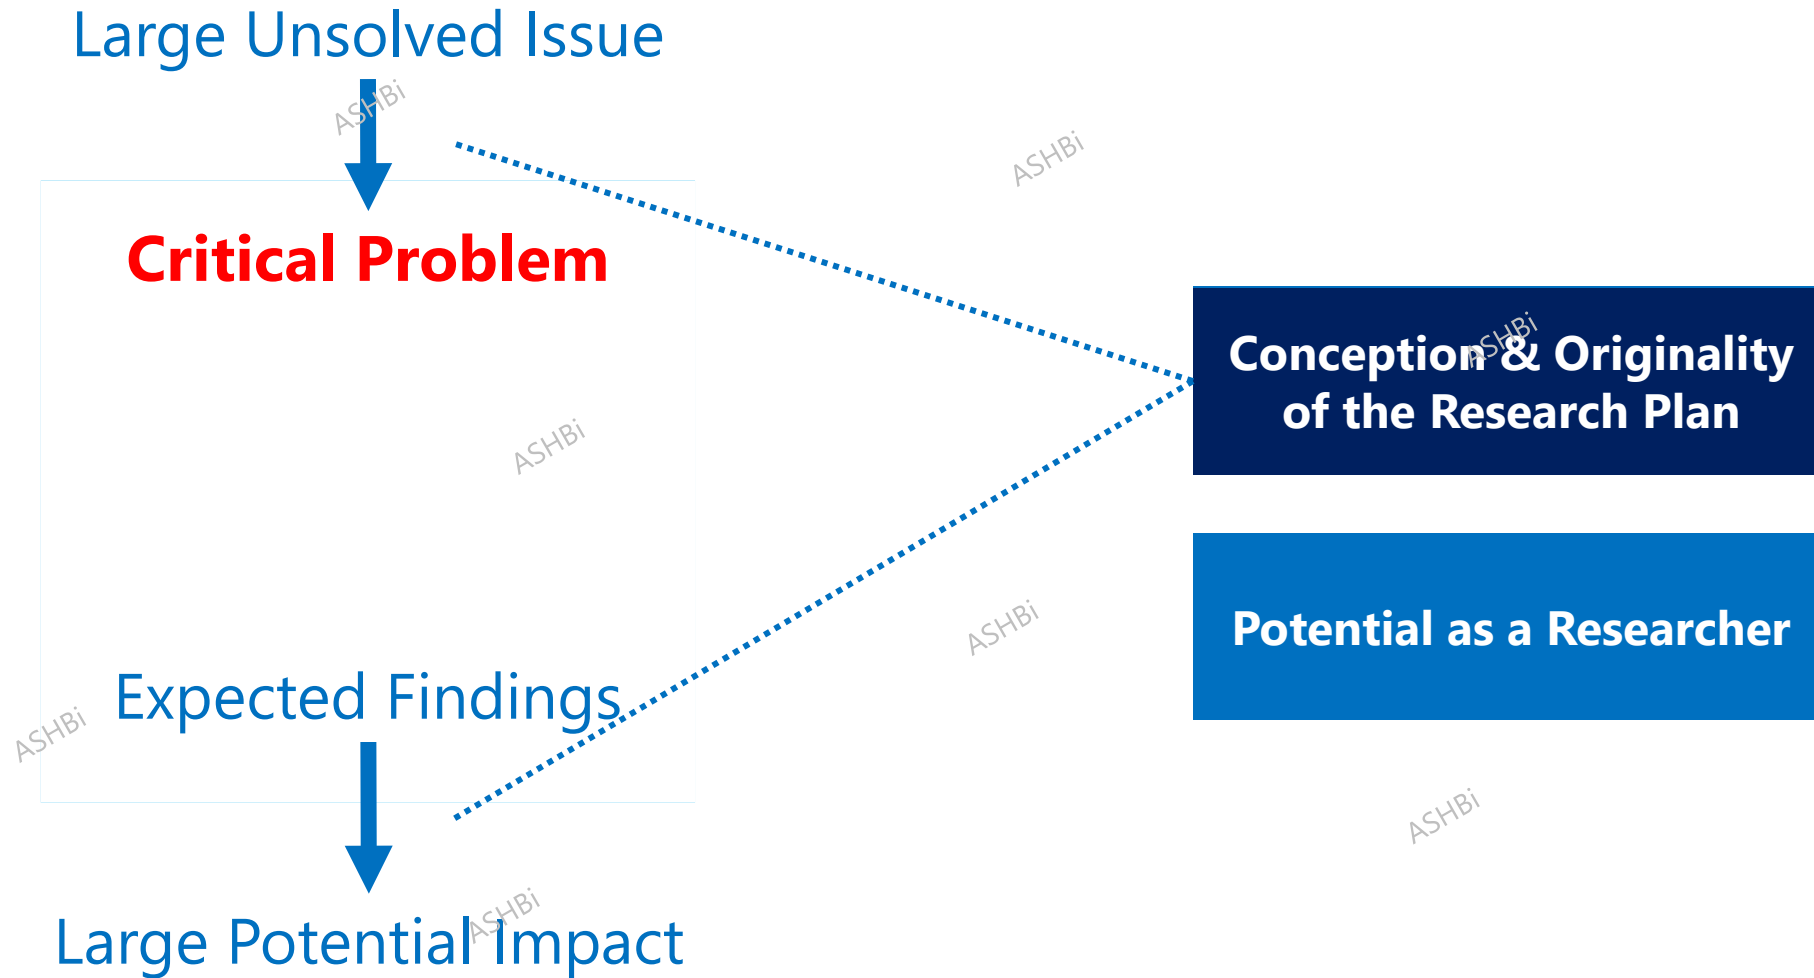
Large Unsolved Issue

ASHBi

ASHBi

Critical Problem

Conception & Originality of the Research Plan

ASHBi

ASHBi

Potential as a Researcher

ASHBi

Expected Findings

ASHBi

ASHBi

Large Potential Impact

ASHBi